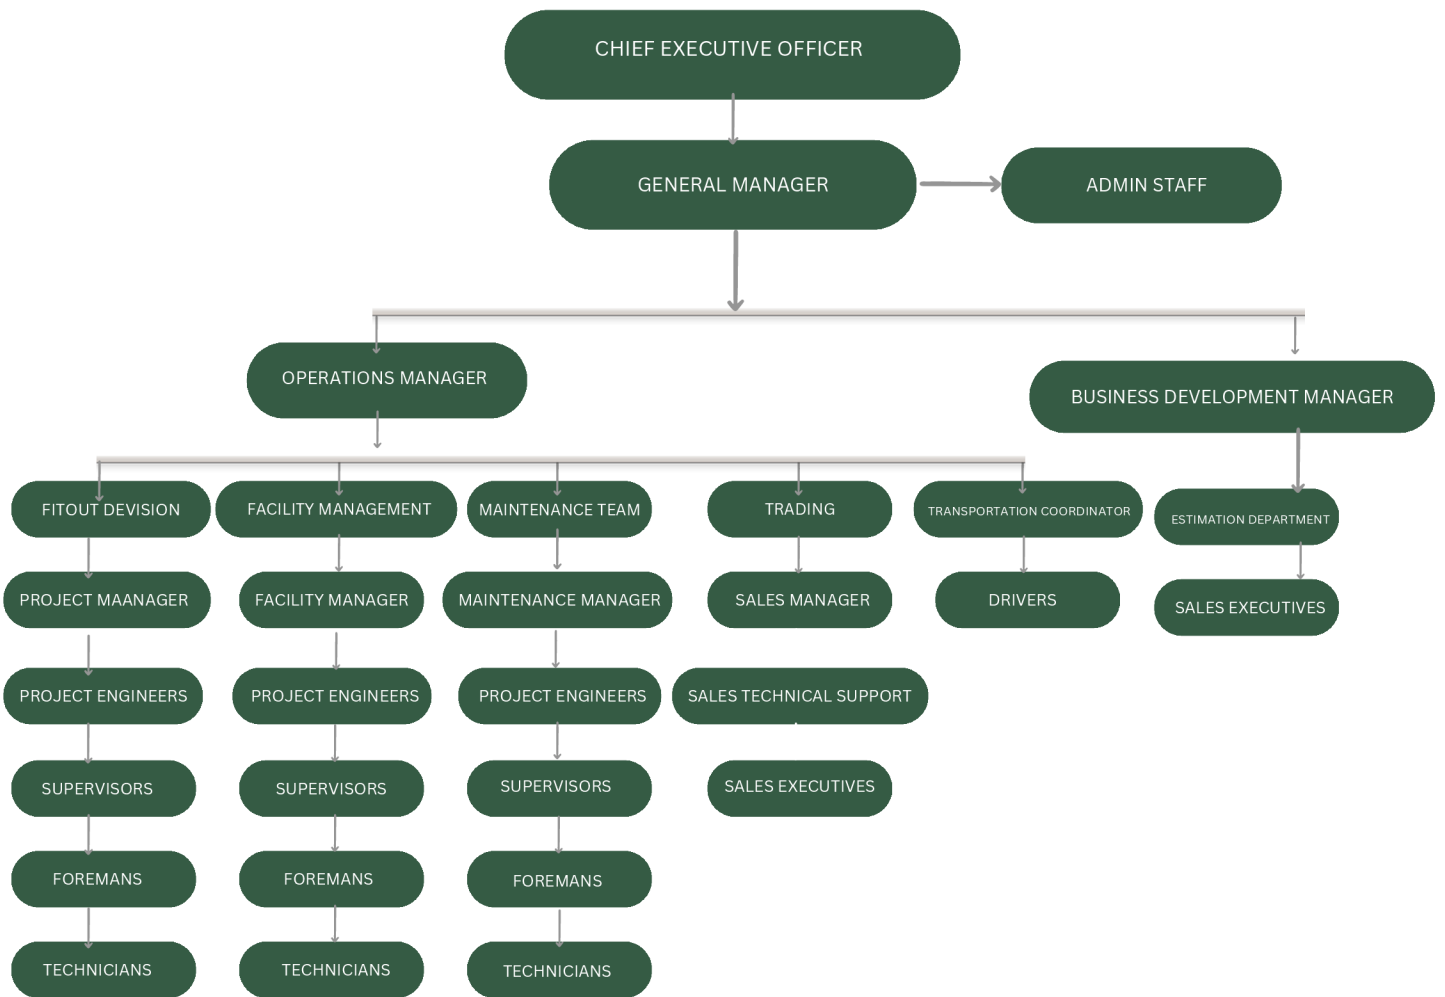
CHIEF EXECUTIVE OFFICER

GENERAL MANAGER

ADMIN STAFF

OPERATIONS MANAGER

BUSINESS DEVELOPMENT MANAGER

FITOUT DEVISION

PROJECT MAANAGER

PROJECT ENGINEERS

SUPERVISORS

FOREMANS

TECHNICIANS

FACILITY MANAGEMENT

FACILITY MANAGER

PROJECT ENGINEERS

SUPERVISORS

FOREMANS

TECHNICIANS

MAINTENANCE TEAM

MAINTENANCE MANAGER

PROJECT ENGINEERS

SUPERVISORS

FOREMANS

TECHNICIANS

TRADING

SALES MANAGER

SALES TECHNICAL SUPPORT

SALES EXECUTIVES

TRANSPORTATION COORDINATOR

DRIVERS

ESTIMATION DEPARTMENT

SALES EXECUTIVES